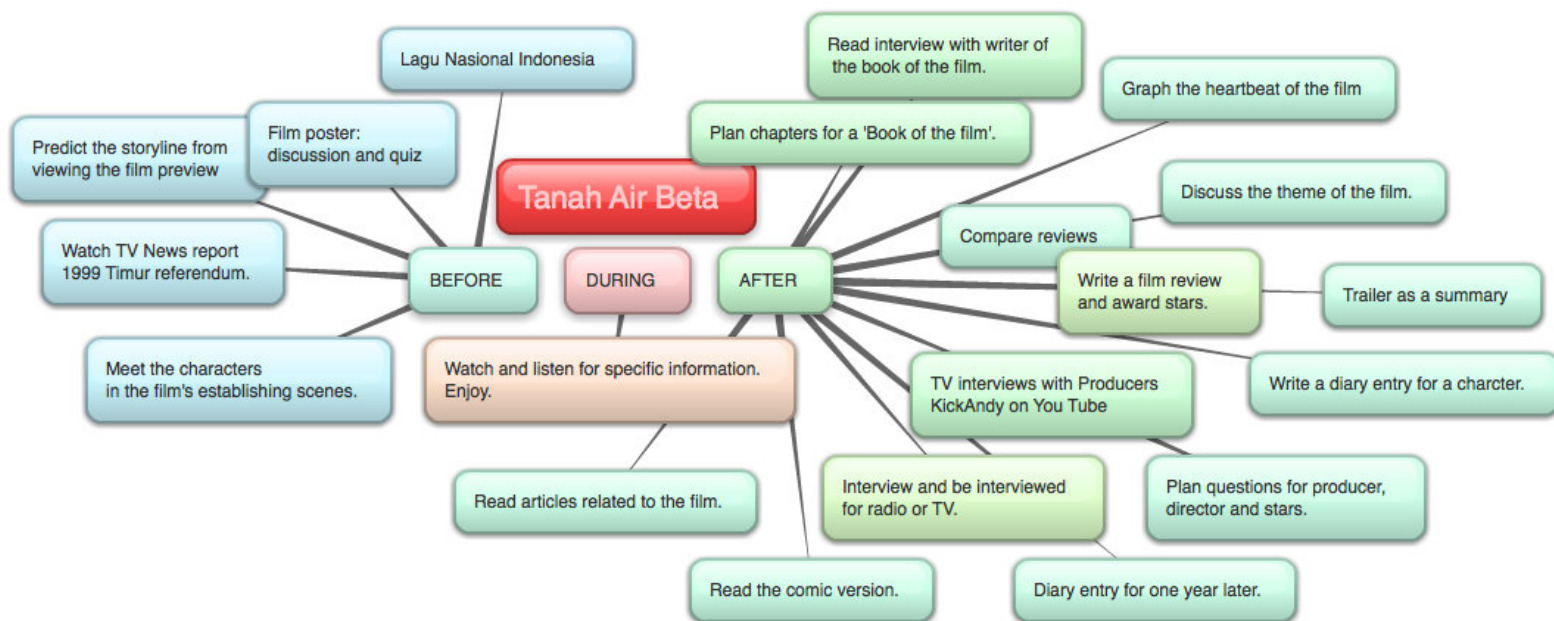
Tanah Air Beta

BEFORE

Lagu Nasional Indonesia

Film poster: discussion and quiz

Predict the storyline from viewing the film preview

Watch TV News report 1999 Timur referendum.

Meet the characters in the film's establishing scenes.

DURING

Watch and listen for specific information. Enjoy.

Read articles related to the film.

Read the comic version.

AFTER

Read interview with writer of the book of the film.

Plan chapters for a 'Book of the film'.

Graph the heartbeat of the film

Discuss the theme of the film.

Compare reviews

Write a film review and award stars.

Trailer as a summary

Write a diary entry for a charcter.

TV interviews with Producers KickAndy on You Tube

Plan questions for producer, director and stars.

Interview and be interviewed for radio or TV.

Diary entry for one year later.